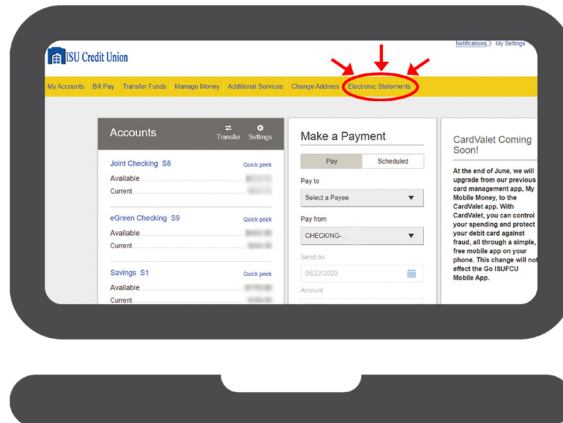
ISU Credit Union

Notifications | My Settings

My Accounts Bill Pay Transfer Funds Manage Money Additional Services Change Address Electronic Statements

Accounts
Transfer Settings

Joint Checking S8 Quick peek
Available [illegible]
Current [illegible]

eGreen Checking S9 Quick peek
Available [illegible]
Current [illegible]

Savings S1 Quick peek
Available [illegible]
Current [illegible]

Make a Payment

Pay Scheduled

Pay to
Select a Payee

Pay from
CHECKING-

Send on
06/22/2020

Amount

CardValet Coming Soon!

At the end of June, we will upgrade from our previous card management app, My Mobile Money, to the CardValet app. With CardValet, you can control your spending and protect your debit card against fraud, all through a simple, free mobile app on your phone. This change will not effect the Go ISUFCU Mobile App.